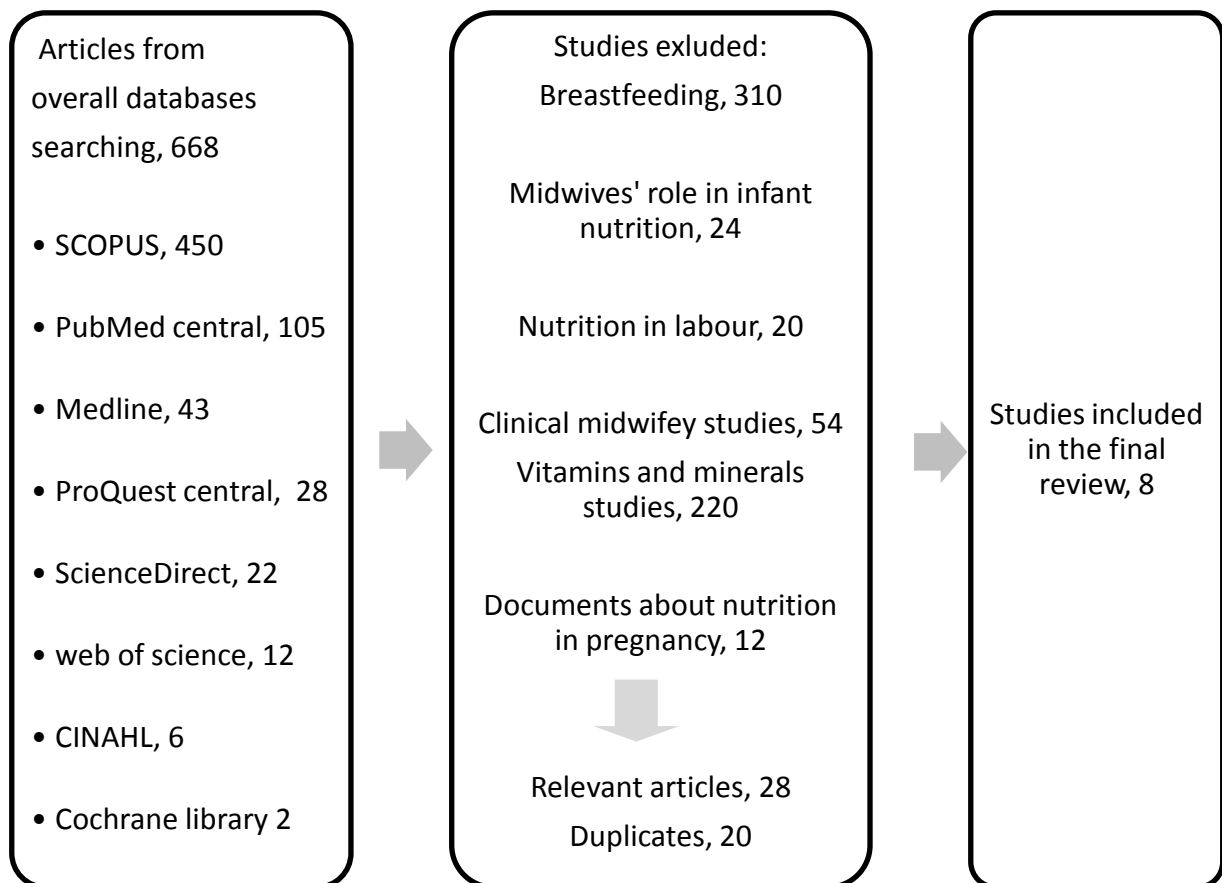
Articles from overall databases searching, 668

• SCOPUS, 450

• PubMed central, 105

• Medline, 43

• ProQuest central, 28

• ScienceDirect, 22

• web of science, 12

• CINAHL, 6

• Cochrane library 2

Studies exluded:

Breastfeeding, 310

Midwives' role in infant nutrition, 24

Nutrition in labour, 20

Clinical midwifey studies, 54

Vitamins and minerals studies, 220

Documents about nutrition in pregnancy, 12

Relevant articles, 28

Duplicates, 20

Studies included in the final review, 8